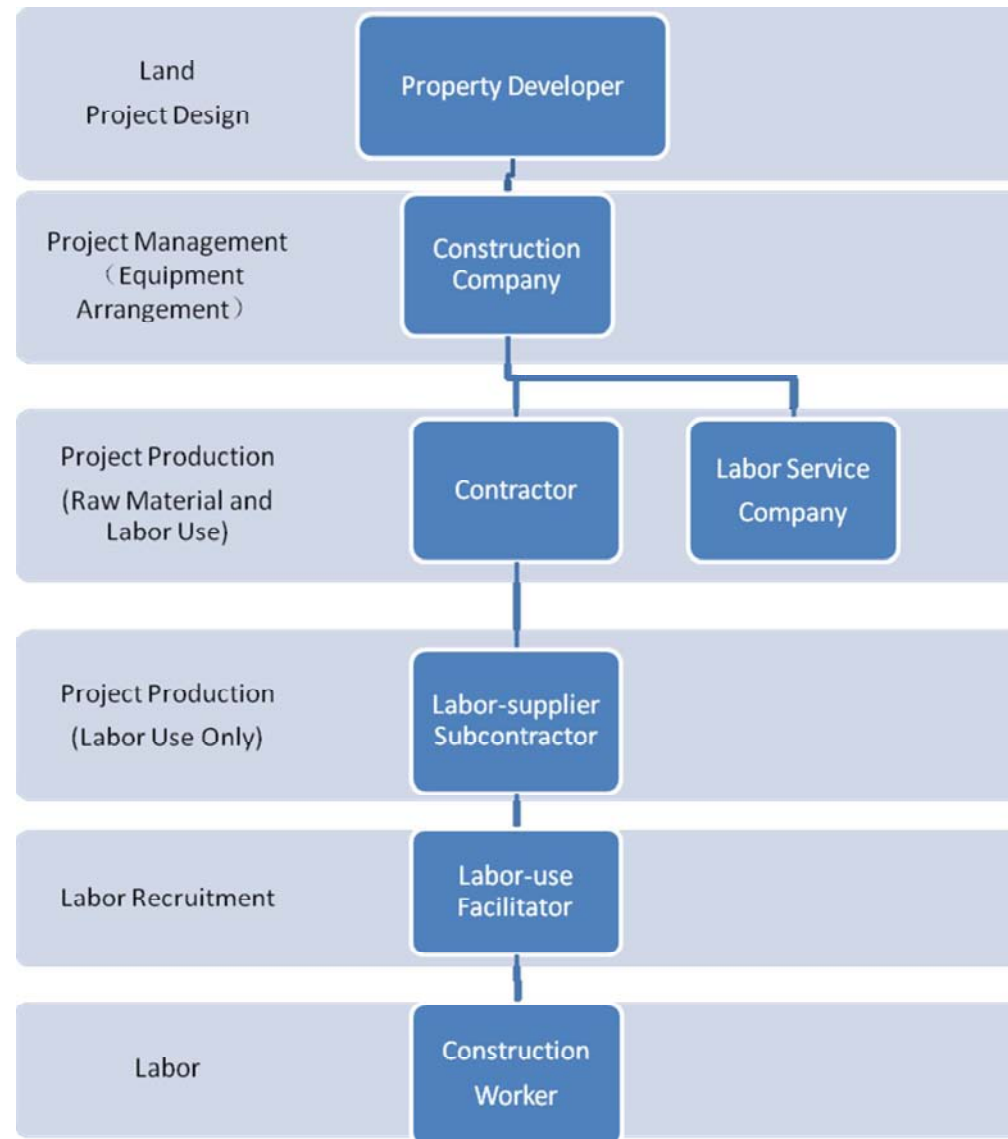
Land
Project Design

Property Developer

Project Management
（Equipment Arrangement）

Construction Company

Project Production
(Raw Material and Labor Use)

Contractor

Labor Service Company

Project Production
(Labor Use Only)

Labor-supplier Subcontractor

Labor Recruitment

Labor-use Facilitator

Labor

Construction Worker